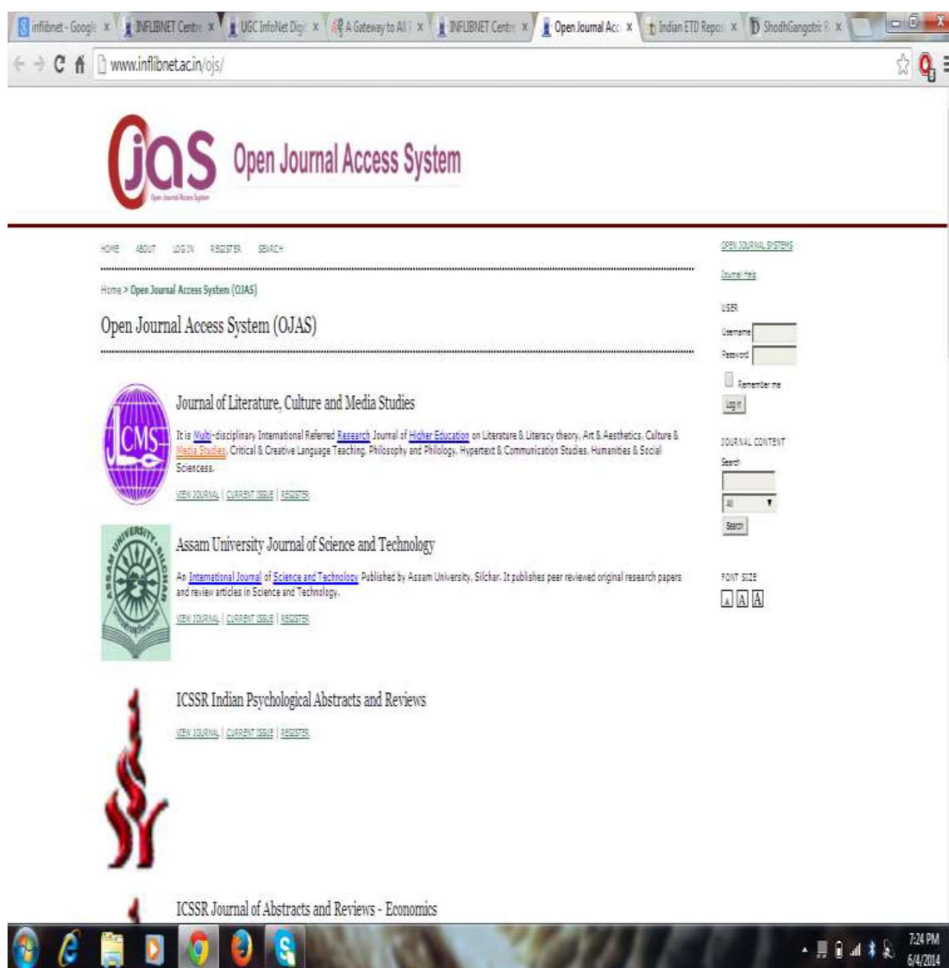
inflibnet - Google | INFLIBNET Centre | UGC InfoNet Digi | A Gateway to All | INFLIBNET Centre | Open Journal Acc | Indian ETD Repo | ShodhGangotri

www.inflibnet.ac.in/ojs/

ojas Open Journal Access System

Open Journal Access System

HOME ABOUT LOG IN REGISTER SEARCH

Home > Open Journal Access System (OJAS)

Open Journal Access System (OJAS)

LCMS

Journal of Literature, Culture and Media Studies

It is Multi-disciplinary International Referred Research Journal of Higher Education on Literature & Literacy theory, Art & Aesthetics, Culture & Media Studies, Critical & Creative Language Teaching, Philosophy and Philology, Hypertext & Communication Studies, Humanities & Social Sciencess.

VIEW JOURNAL | CURRENT ISSUE | REGISTER

ASSAM UNIVERSITY SILCHAR

Assam University Journal of Science and Technology

An International Journal of Science and Technology Published by Assam University, Silchar. It publishes peer reviewed original research papers and review articles in Science and Technology.

VIEW JOURNAL | CURRENT ISSUE | REGISTER

ICSSR Indian Psychological Abstracts and Reviews

VIEW JOURNAL | CURRENT ISSUE | REGISTER

ICSSR Journal of Abstracts and Reviews - Economics

OPEN JOURNAL SYSTEMS

Journal Help

USER

Username

Password

Remember me

Log In

JOURNAL CONTENT

Search

All

Search

FONT SIZE

A A A

7:24 PM
6/4/2014